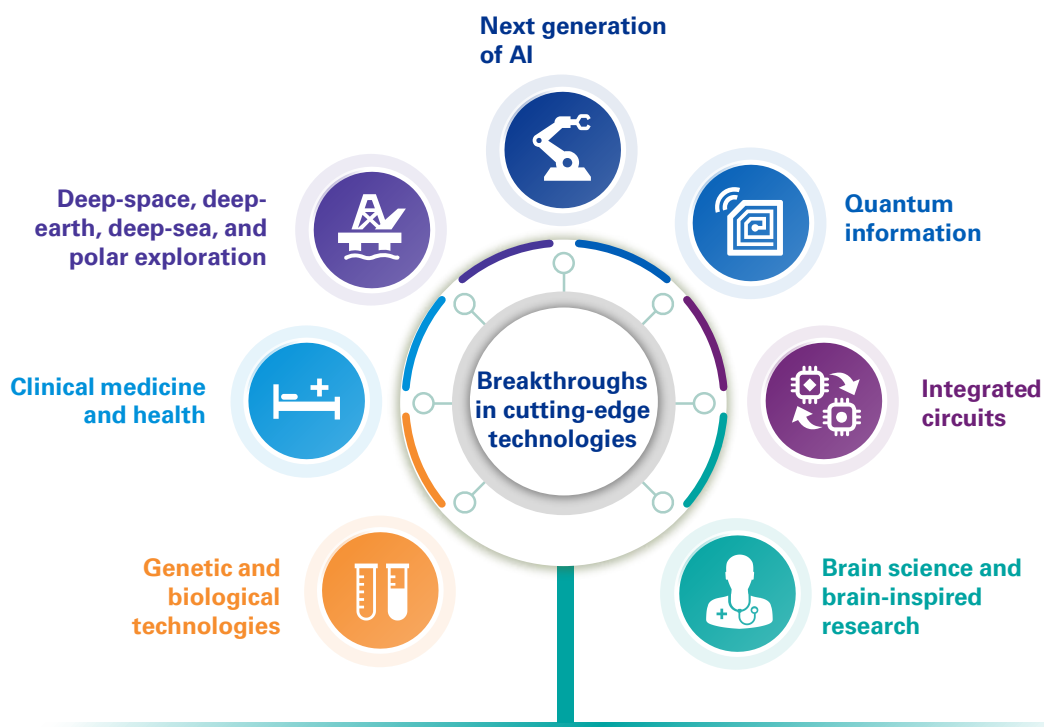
Next generation of AI

Quantum information

Integrated circuits

Brain science and brain-inspired research

Genetic and biological technologies

Clinical medicine and health

Deep-space, deep-earth, deep-sea, and polar exploration

Breakthroughs in cutting-edge technologies